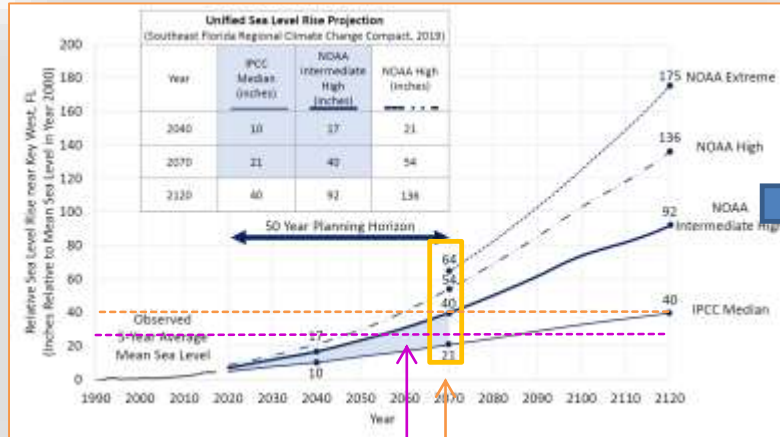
Unified Sea Level Rise Projection
(Southeast Florida Regional Climate Change Compact, 2019)

| Year | IPCC Median (inches) | NOAA Intermediate High (inches) | NOAA High (inches) |
|---|---|---|---|
| 2040 | 10 | 17 | 21 |
| 2070 | 21 | 40 | 54 |
| 2120 | 40 | 92 | 136 |

200
180
160
140
120
100
80
60
40
20
0

Relative Sea Level Rise near Key West, FL
(Inches Relative to Mean Sea Level in Year 2000)

50 Year Planning Horizon

175 NOAA Extreme
136 NOAA High
92 NOAA Intermediate High
40 IPCC Median

64
54
40
21
17
10

Observed 5-Year Average Mean Sea Level

1990 2000 2010 2020 2030 2040 2050 2060 2070 2080 2090 2100 2110 2120
Year